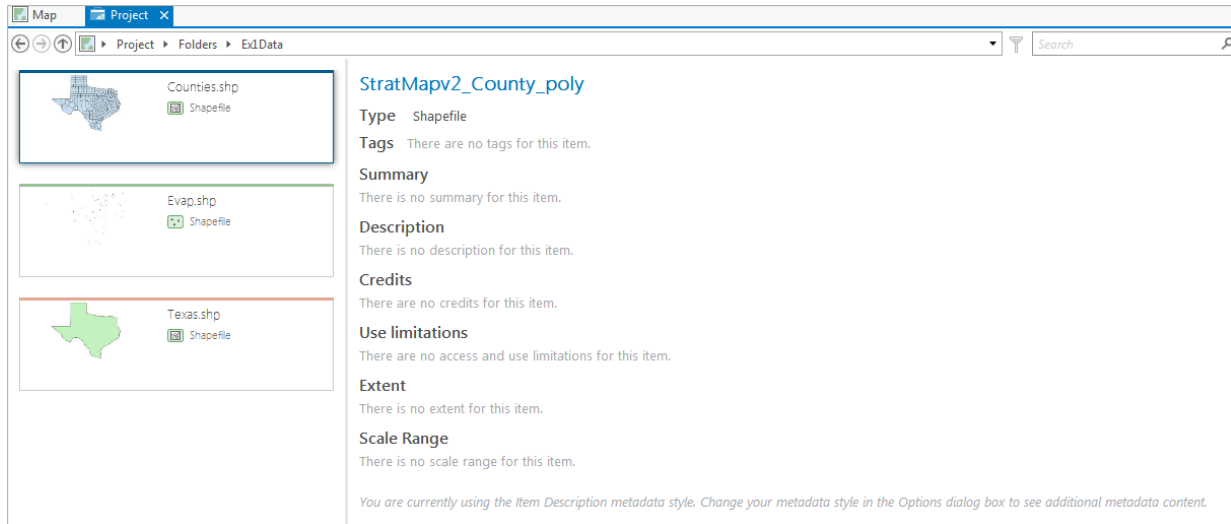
Map Project ×

Project ▸ Folders ▸ Ex1Data

Search

Counties.shp
Shapefile

Evap.shp
Shapefile

Texas.shp
Shapefile

StratMapv2_County_poly

Type Shapefile

Tags There are no tags for this item.

Summary
There is no summary for this item.

Description
There is no description for this item.

Credits
There are no credits for this item.

Use limitations
There are no access and use limitations for this item.

Extent
There is no extent for this item.

Scale Range
There is no scale range for this item.

You are currently using the Item Description metadata style. Change your metadata style in the Options dialog box to see additional metadata content.